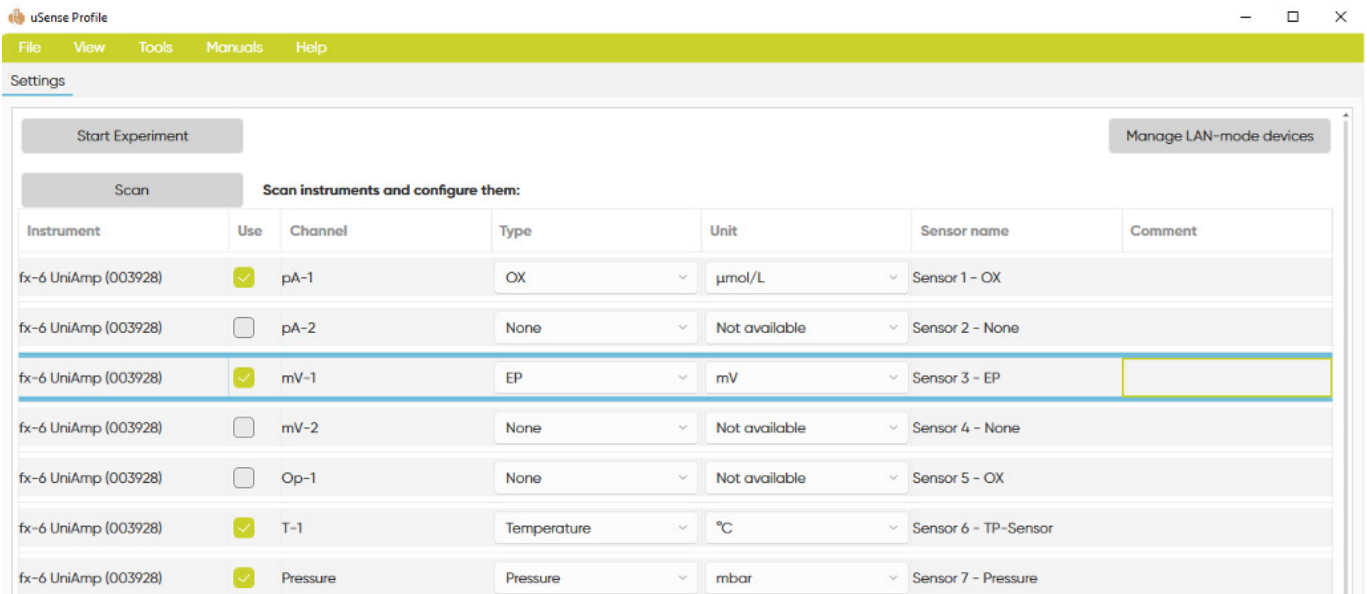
uSense Profile

File View Tools Manuals Help

Settings

Start Experiment

Manage LAN-mode devices

Scan

Scan instruments and configure them:

| Instrument | Use | Channel | Type | Unit | Sensor name | Comment |
|---|---|---|---|---|---|---|
| fx-6 UniAmp (003928) | | pA-1 | OX | µmol/L | Sensor 1 - OX | |
| fx-6 UniAmp (003928) | | pA-2 | None | Not available | Sensor 2 - None | |
| fx-6 UniAmp (003928) | | mV-1 | EP | mV | Sensor 3 - EP | |
| fx-6 UniAmp (003928) | | mV-2 | None | Not available | Sensor 4 - None | |
| fx-6 UniAmp (003928) | | Op-1 | None | Not available | Sensor 5 - OX | |
| fx-6 UniAmp (003928) | | T-1 | Temperature | °C | Sensor 6 - TP-Sensor | |
| fx-6 UniAmp (003928) | | Pressure | Pressure | mbar | Sensor 7 - Pressure | |